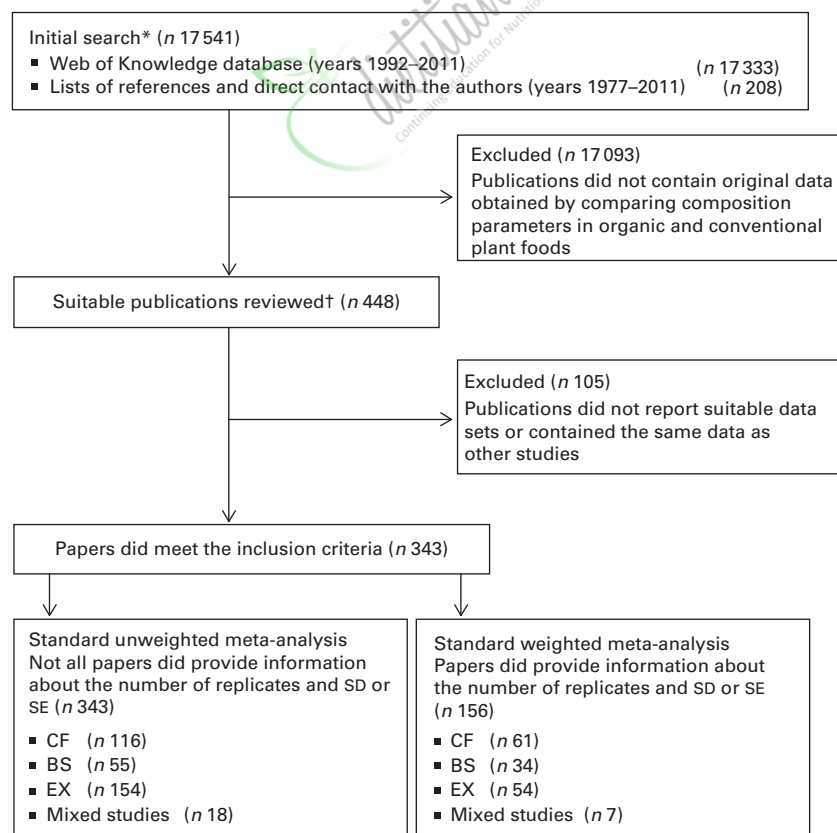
Initial search* (*n* 17 541)
■ Web of Knowledge database (years 1992–2011) (*n* 17 333)
■ Lists of references and direct contact with the authors (years 1977–2011) (*n* 208)

Excluded (*n* 17 093)
Publications did not contain original data obtained by comparing composition parameters in organic and conventional plant foods

Suitable publications reviewed† (*n* 448)

Excluded (*n* 105)
Publications did not report suitable data sets or contained the same data as other studies

Papers did meet the inclusion criteria (*n* 343)

Standard unweighted meta-analysis
Not all papers did provide information about the number of replicates and SD or SE (*n* 343)
■ CF (*n* 116)
■ BS (*n* 55)
■ EX (*n* 154)
■ Mixed studies (*n* 18)

Standard weighted meta-analysis
Papers did provide information about the number of replicates and SD or SE (*n* 156)
■ CF (*n* 61)
■ BS (*n* 34)
■ EX (*n* 54)
■ Mixed studies (*n* 7)